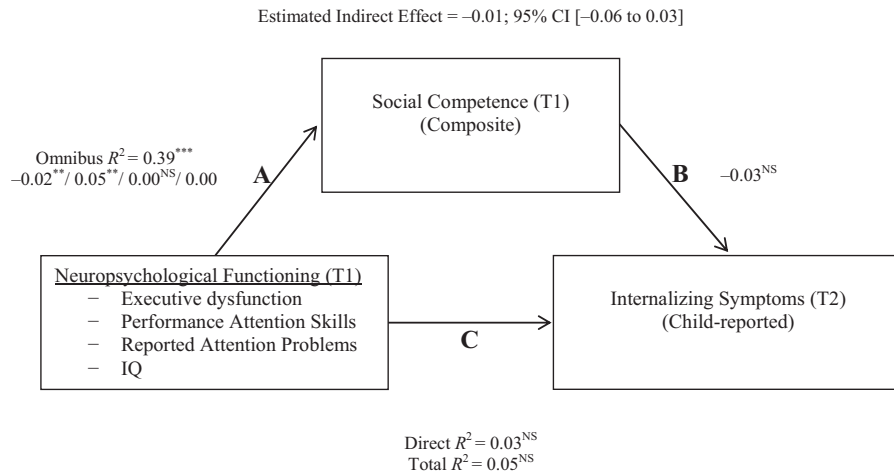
Estimated Indirect Effect = –0.01; 95% CI [–0.06 to 0.03]

Social Competence (T1)
(Composite)

Omnibus $R^2 = 0.39^{***}$
$-0.02^{**}/ 0.05^{**}/ 0.00^{NS}/ 0.00$

A

B

$-0.03^{NS}$

Neuropsychological Functioning (T1)
– Executive dysfunction
– Performance Attention Skills
– Reported Attention Problems
– IQ

C

Internalizing Symptoms (T2)
(Child-reported)

Direct $R^2 = 0.03^{NS}$
Total $R^2 = 0.05^{NS}$